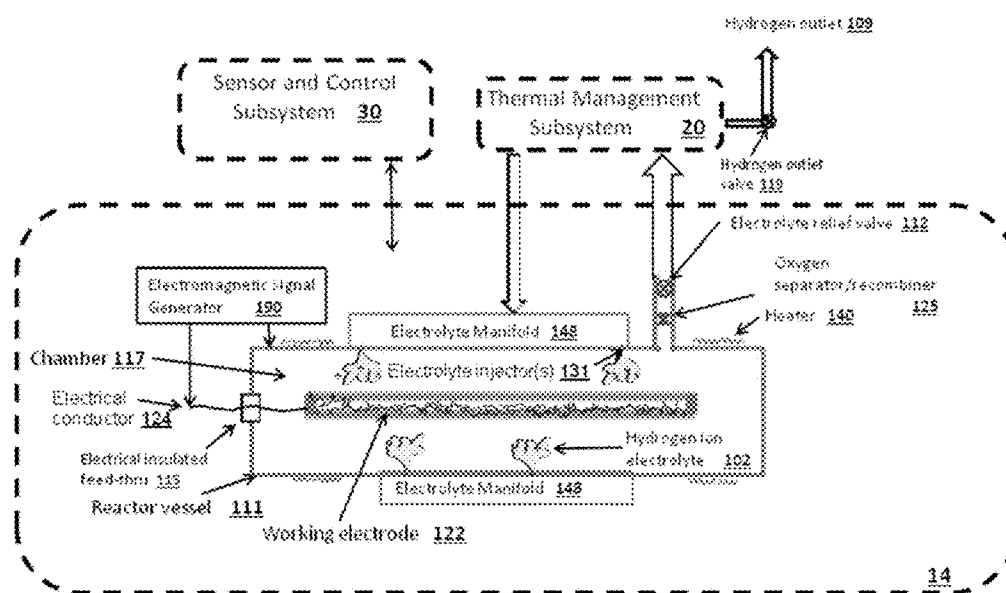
Hydrogen outlet 109

Sensor and Control Subsystem 30

Thermal Management Subsystem 20

Hydrogen outlet valve 110

Electrolyte relief valve 112

Oxygen separator/recombiner 125

Electromagnetic Signal Generator 190

Electrolyte Manifold 148

Heater 140

Chamber 117

Electrolyte injector(s) 131

Electrical conductor 124

Electrical insulated feed-thru 115

Hydrogen ion electrolyte 102

Electrolyte Manifold 148

Reactor vessel 111

Working electrode 122

14